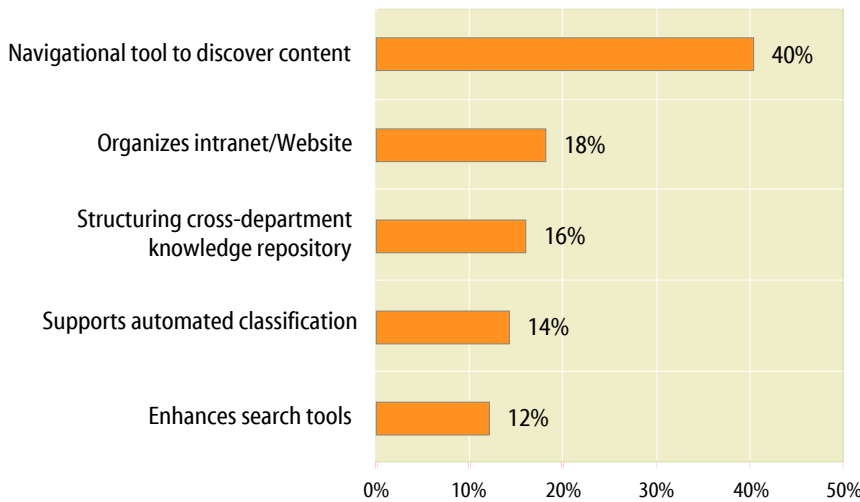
Navigational tool to discover content
40%

Organizes intranet/Website
18%

Structuring cross-department knowledge repository
16%

Supports automated classification
14%

Enhances search tools
12%

0%
10%
20%
30%
40%
50%